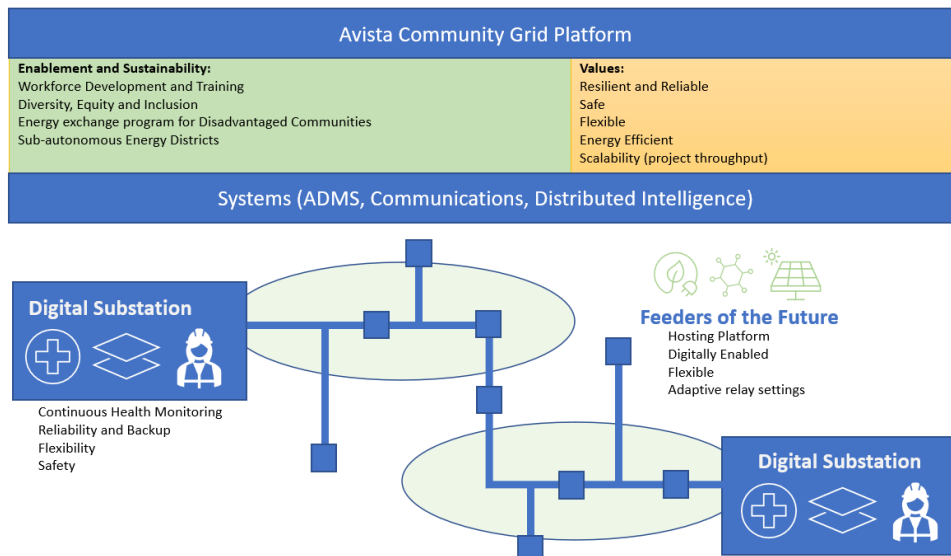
Avista Community Grid Platform

**Enablement and Sustainability:**
Workforce Development and Training
Diversity, Equity and Inclusion
Energy exchange program for Disadvantaged Communities
Sub-autonomous Energy Districts

**Values:**
Resilient and Reliable
Safe
Flexible
Energy Efficient
Scalability (project throughput)

Systems (ADMS, Communications, Distributed Intelligence)

Digital Substation

Continuous Health Monitoring
Reliability and Backup
Flexibility
Safety

Feeders of the Future
Hosting Platform
Digitally Enabled
Flexible
Adaptive relay settings

Digital Substation